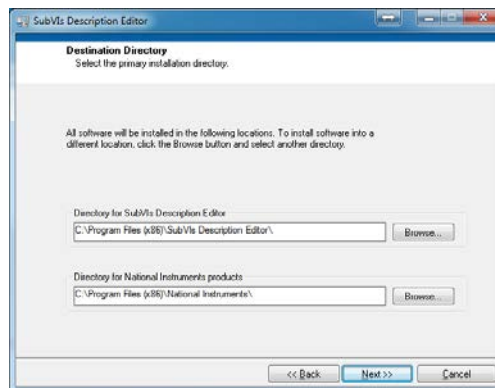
SubVIs Description Editor

Destination Directory
Select the primary installation directory.

All software will be installed in the following locations. To install software into a different location, click the Browse button and select another directory.

Directory for SubVIs Description Editor
C:\Program Files (x86)\SubVIs Description Editor\
Browse...

Directory for National Instruments products
C:\Program Files (x86)\National Instruments\
Browse...

<< Back
Next >>
Cancel